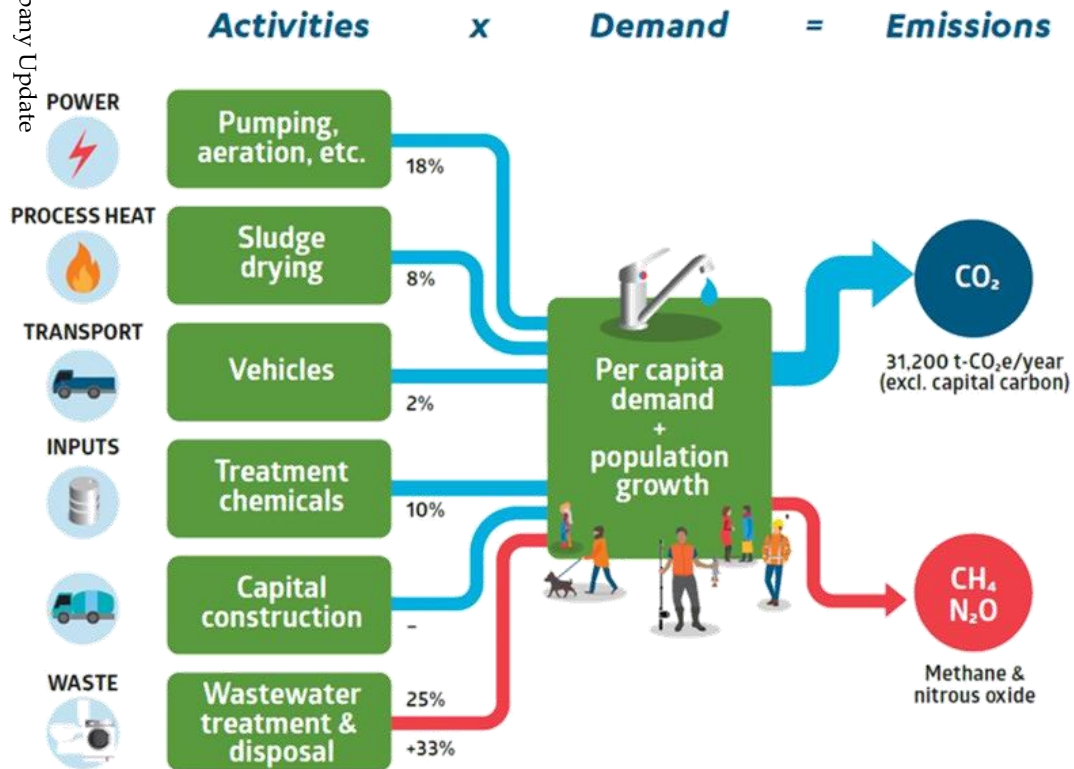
pany Update

Activities x Demand = Emissions

POWER

Pumping, aeration, etc.

18%

PROCESS HEAT

Sludge drying

8%

TRANSPORT

Vehicles

2%

INPUTS

Treatment chemicals

10%

Capital construction

-

WASTE

Wastewater treatment & disposal

25%

+33%

Per capita demand + population growth

$CO_2$

31,200 t-$CO_2$e/year (excl. capital carbon)

$CH_4$
$N_2O$

Methane & nitrous oxide